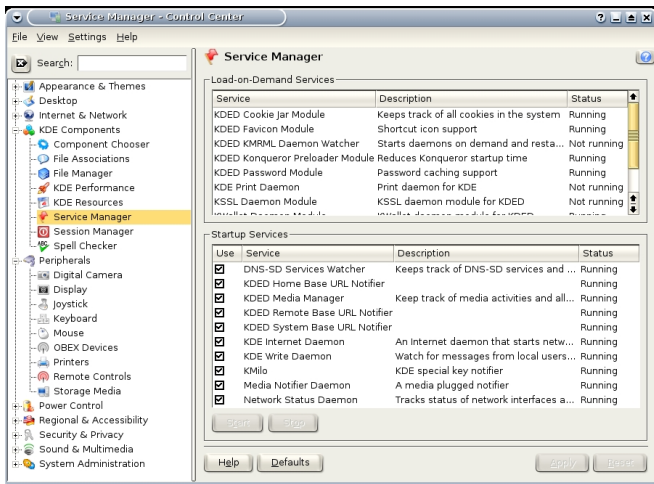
Service Manager - Control Center

File View Settings Help

Search:

Appearance & Themes
Desktop
Internet & Network
KDE Components
Component Chooser
File Associations
File Manager
KDE Performance
KDE Resources
Service Manager
Session Manager
Spell Checker
Peripherals
Digital Camera
Display
Joystick
Keyboard
Mouse
OBEX Devices
Printers
Remote Controls
Storage Media
Power Control
Regional & Accessibility
Security & Privacy
Sound & Multimedia
System Administration

Service Manager

Load-on-Demand Services

| Service | Description | Status |
|---|---|---|
| KDED Cookie Jar Module | Keeps track of all cookies in the system | Running |
| KDED Favicon Module | Shortcut icon support | Running |
| KDED KMRML Daemon Watcher | Starts daemon on demand and resta... | Not running |
| KDED Konqueror Preloader Module | Reduces Konqueror startup time | Running |
| KDED Password Module | Password caching support | Running |
| KDE Print Daemon | Print daemon for KDE | Not running |
| KSSL Daemon Module | KSSL daemon module for KDED | Not running |
| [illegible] | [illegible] | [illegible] |

Startup Services

| Use | Service | Description | Status |
|---|---|---|---|
| ☑ | DNS-SD Services Watcher | Keeps track of DNS-SD services and ... | Running |
| ☑ | KDED Home Base URL Notifier | | Running |
| ☑ | KDED Media Manager | Keep track of media activities and all... | Running |
| ☑ | KDED Remote Base URL Notifier | | Running |
| ☑ | KDED System Base URL Notifier | | Running |
| ☑ | KDE Internet Daemon | An Internet daemon that starts netw... | Running |
| ☑ | KDE Write Daemon | Watch for messages from local users... | Running |
| ☑ | KMilo | KDE special key notifier | Running |
| ☑ | Media Notifier Daemon | A media plugged notifier | Running |
| ☑ | Network Status Daemon | Tracks status of network interfaces a... | Running |

Start Stop

Help Defaults Apply Reset